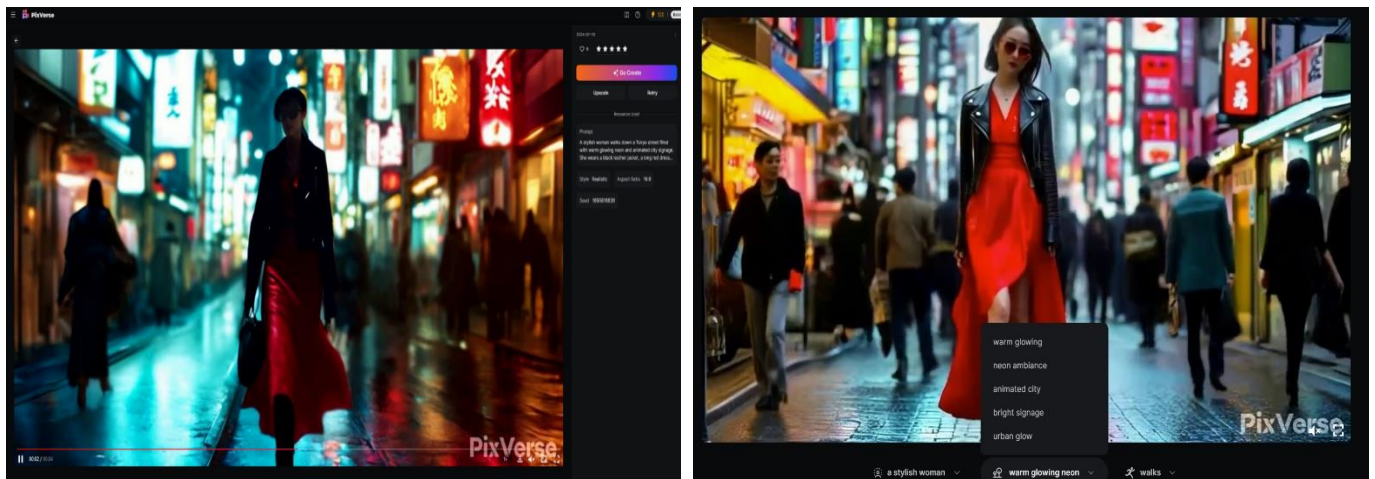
PixVerse

2024-01-16

Go Create

Upscale

Retry

Prompt

A stylish woman walks down a Tokyo street filled with warm glowing neon and animated city signage. She wears a black leather jacket, a long red dress...

Style Realistic

Aspect Ratio 16:9

Seed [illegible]

PixVerse

00:02 / 00:04

warm glowing

neon ambiance

animated city

bright signage

urban glow

PixVerse

a stylish woman

warm glowing neon

walks